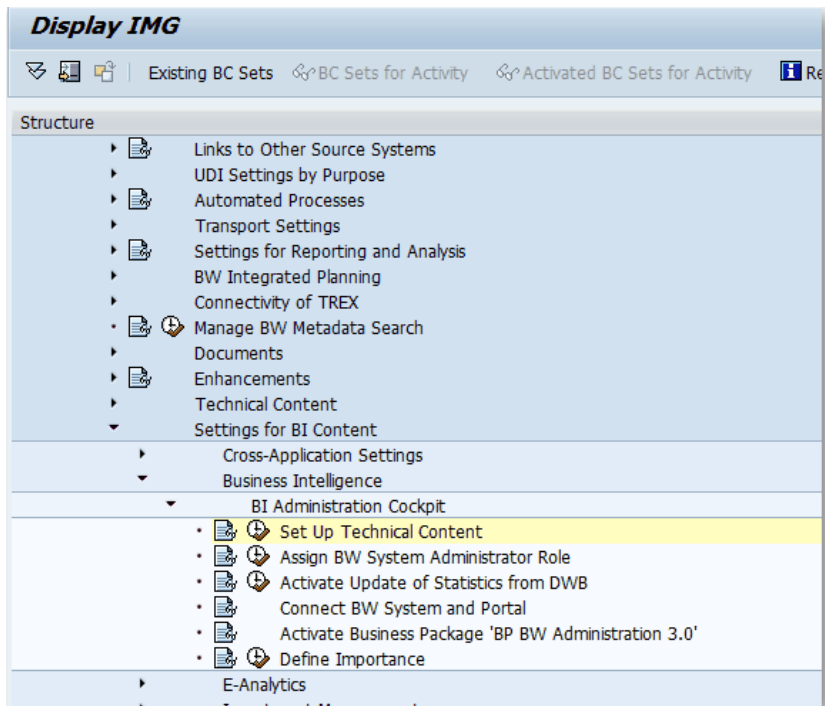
Display IMG

Existing BC Sets BC Sets for Activity Activated BC Sets for Activity Re

Structure

Links to Other Source Systems
UDI Settings by Purpose
Automated Processes
Transport Settings
Settings for Reporting and Analysis
BW Integrated Planning
Connectivity of TREX
Manage BW Metadata Search
Documents
Enhancements
Technical Content
Settings for BI Content
Cross-Application Settings
Business Intelligence
BI Administration Cockpit
Set Up Technical Content
Assign BW System Administrator Role
Activate Update of Statistics from DWB
Connect BW System and Portal
Activate Business Package 'BP BW Administration 3.0'
Define Importance
E-Analytics
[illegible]